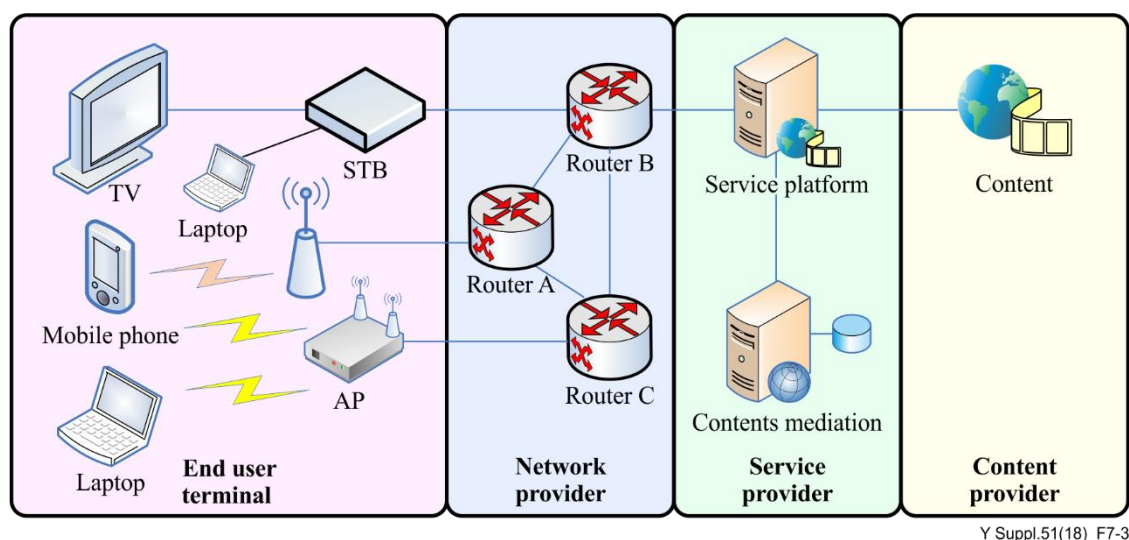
TV

STB

Laptop

Mobile phone

AP

Laptop

End user terminal

Router B

Router A

Router C

Network provider

Service platform

Contents mediation

Service provider

Content

Content provider

Y Suppl.51(18)\_F7-3